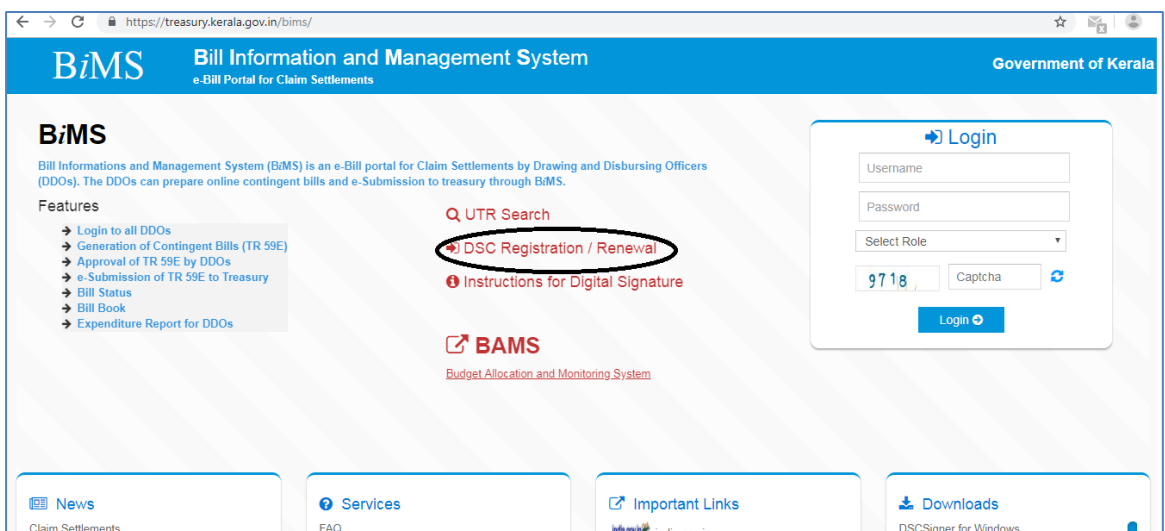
https://treasury.kerala.gov.in/bims/

BiMS Bill Information and Management System
e-Bill Portal for Claim Settlements

Government of Kerala

BiMS

Bill Informations and Management System (BiMS) is an e-Bill portal for Claim Settlements by Drawing and Disbursing Officers (DDOs). The DDOs can prepare online contingent bills and e-Submission to treasury through BiMS.

Features

- Login to all DDOs
- Generation of Contingent Bills (TR 59E)
- Approval of TR 59E by DDOs
- e-Submission of TR 59E to Treasury
- Bill Status
- Bill Book
- Expenditure Report for DDOs

UTR Search

DSC Registration / Renewal

Instructions for Digital Signature

BAMS

Budget Allocation and Monitoring System

Login

Username

Password

Select Role

9718

Captcha

Login

News

Claim Settlements

Services

FAQ

Important Links

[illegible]

Downloads

DSCSigner for Windows